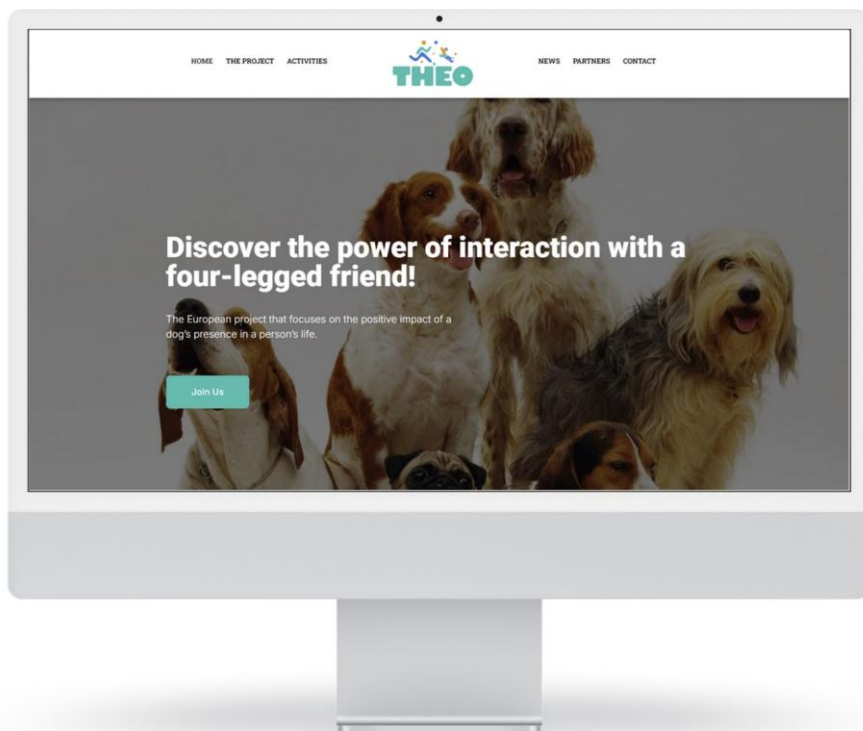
HOME THE PROJECT ACTIVITIES

THEO

NEWS PARTNERS CONTACT

Discover the power of interaction with a four-legged friend!

The European project that focuses on the positive impact of a dog's presence in a person's life.

Join Us